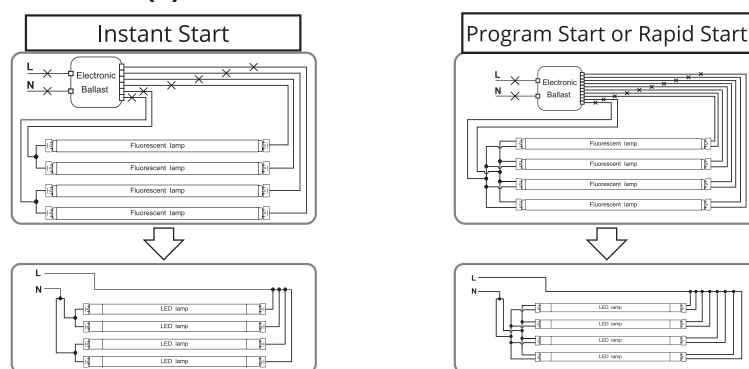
Instant Start

L
N
Electronic Ballast

Fluorescent lamp
Fluorescent lamp
Fluorescent lamp
Fluorescent lamp

L
N

LED lamp
LED lamp
LED lamp
LED lamp

Program Start or Rapid Start

L
N
Electronic Ballast

Fluorescent lamp
Fluorescent lamp
Fluorescent lamp
Fluorescent lamp

L
N

LED lamp
LED lamp
LED lamp
LED lamp